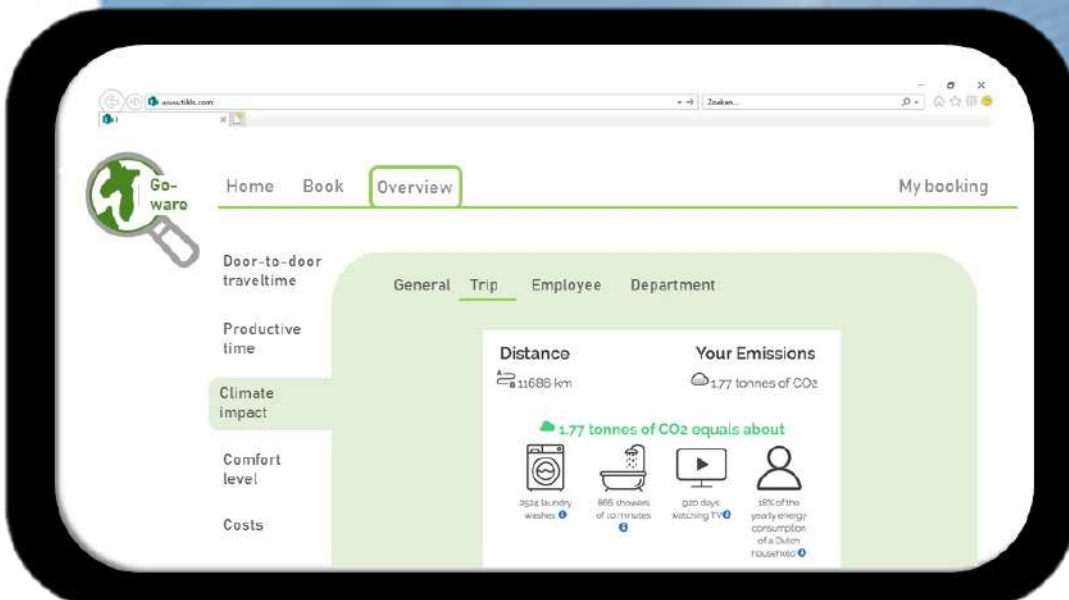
www.tiklk.com

Zoeken...

Go-waro

Home Book Overview My booking

Door-to-door traveltime

Productive time

Climate impact

Comfort level

Costs

General Trip Employee Department

Distance
11686 km

Your Emissions
1.77 tonnes of CO2

1.77 tonnes of CO2 equals about

2524 laundry washes

866 showers of 10 minutes

920 days watching TV

18% of the yearly energy consumption of a Dutch household